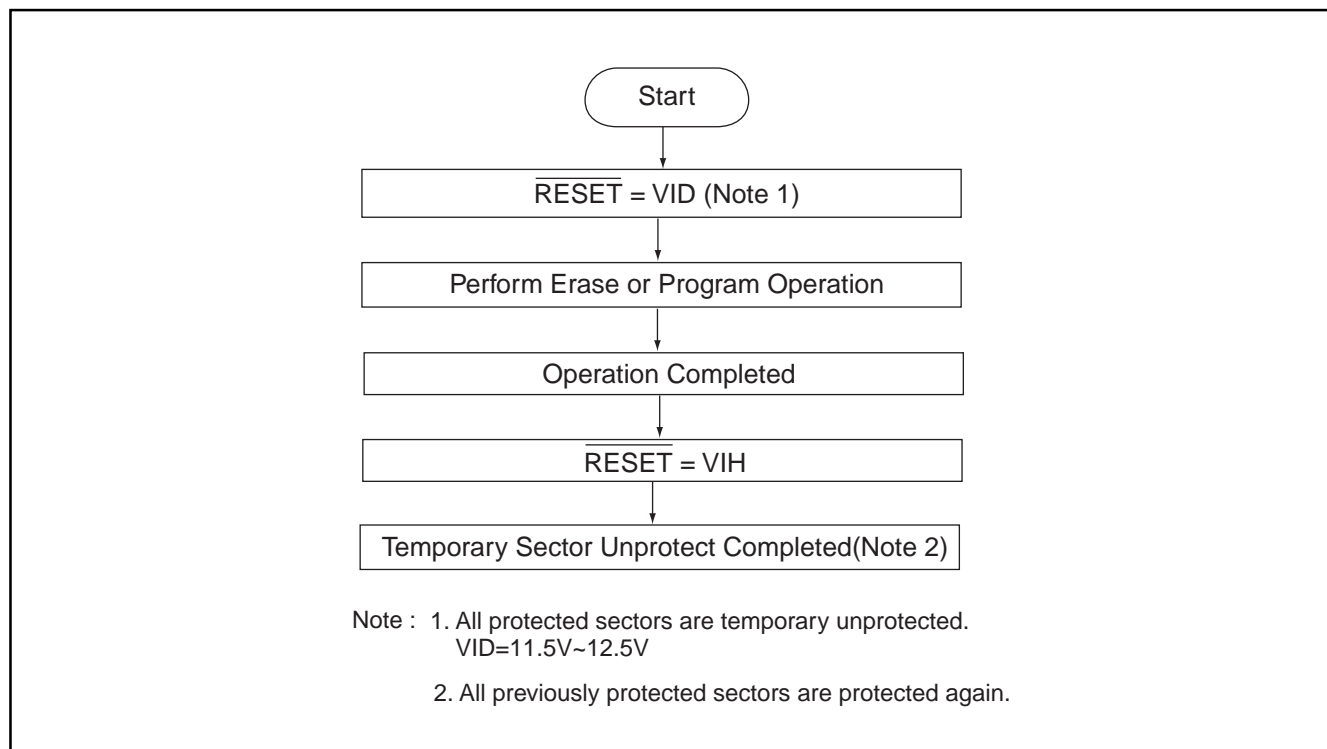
Start

$\overline{\text{RESET}}$ = VID (Note 1)

Perform Erase or Program Operation

Operation Completed

$\overline{\text{RESET}}$ = VIH

Temporary Sector Unprotect Completed(Note 2)

Note : 1. All protected sectors are temporary unprotected. VID=11.5V~12.5V

2. All previously protected sectors are protected again.